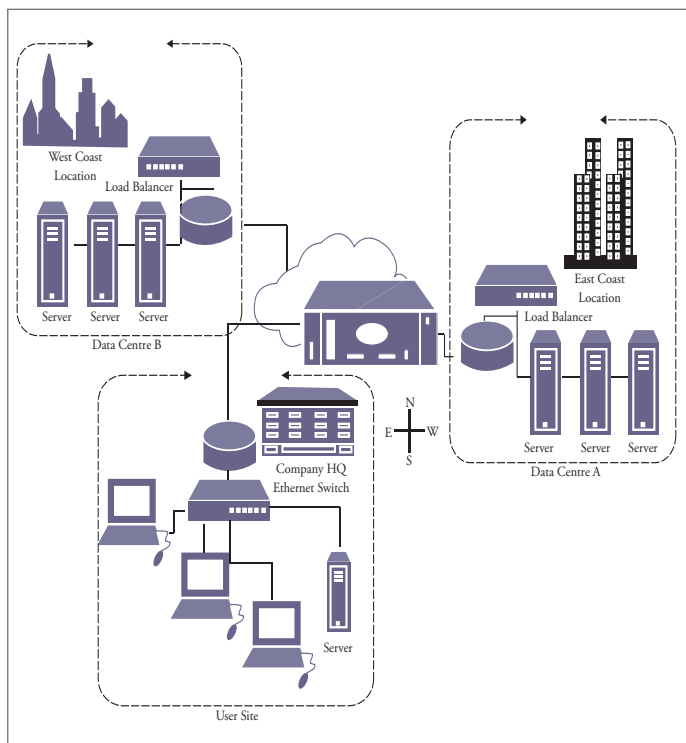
West Coast Location

Load Balancer

Server Server Server

Data Centre B

East Coast Location

Load Balancer

Server Server Server

Data Centre A

N
E W
S

Company HQ Ethernet Switch

Server

User Site